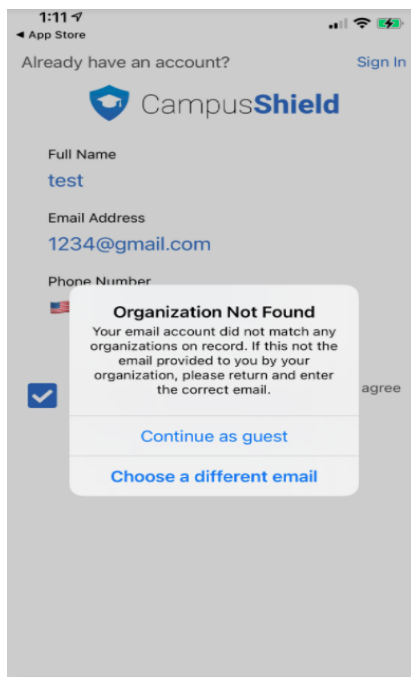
1:11
◀ App Store

Already have an account? Sign In

CampusShield

Full Name
test

Email Address
1234@gmail.com

Phone Number

agree

Organization Not Found
Your email account did not match any organizations on record. If this not the email provided to you by your organization, please return and enter the correct email.

Continue as guest

Choose a different email